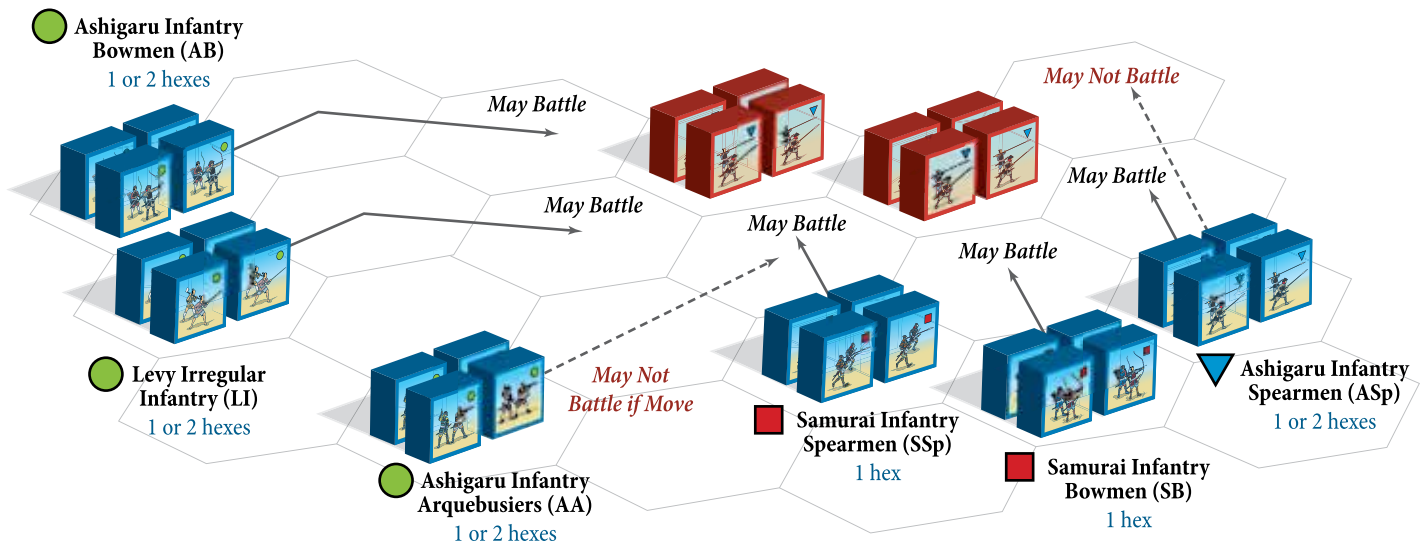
Ashigaru Infantry Bowmen (AB)
1 or 2 hexes

May Battle

May Battle

May Not Battle

May Battle

May Battle

May Battle

Levy Irregular Infantry (LI)
1 or 2 hexes

May Not Battle if Move

Ashigaru Infantry Arquebusiers (AA)
1 or 2 hexes

Samurai Infantry Spearmen (SSp)
1 hex

Samurai Infantry Bowmen (SB)
1 hex

Ashigaru Infantry Spearmen (ASp)
1 or 2 hexes